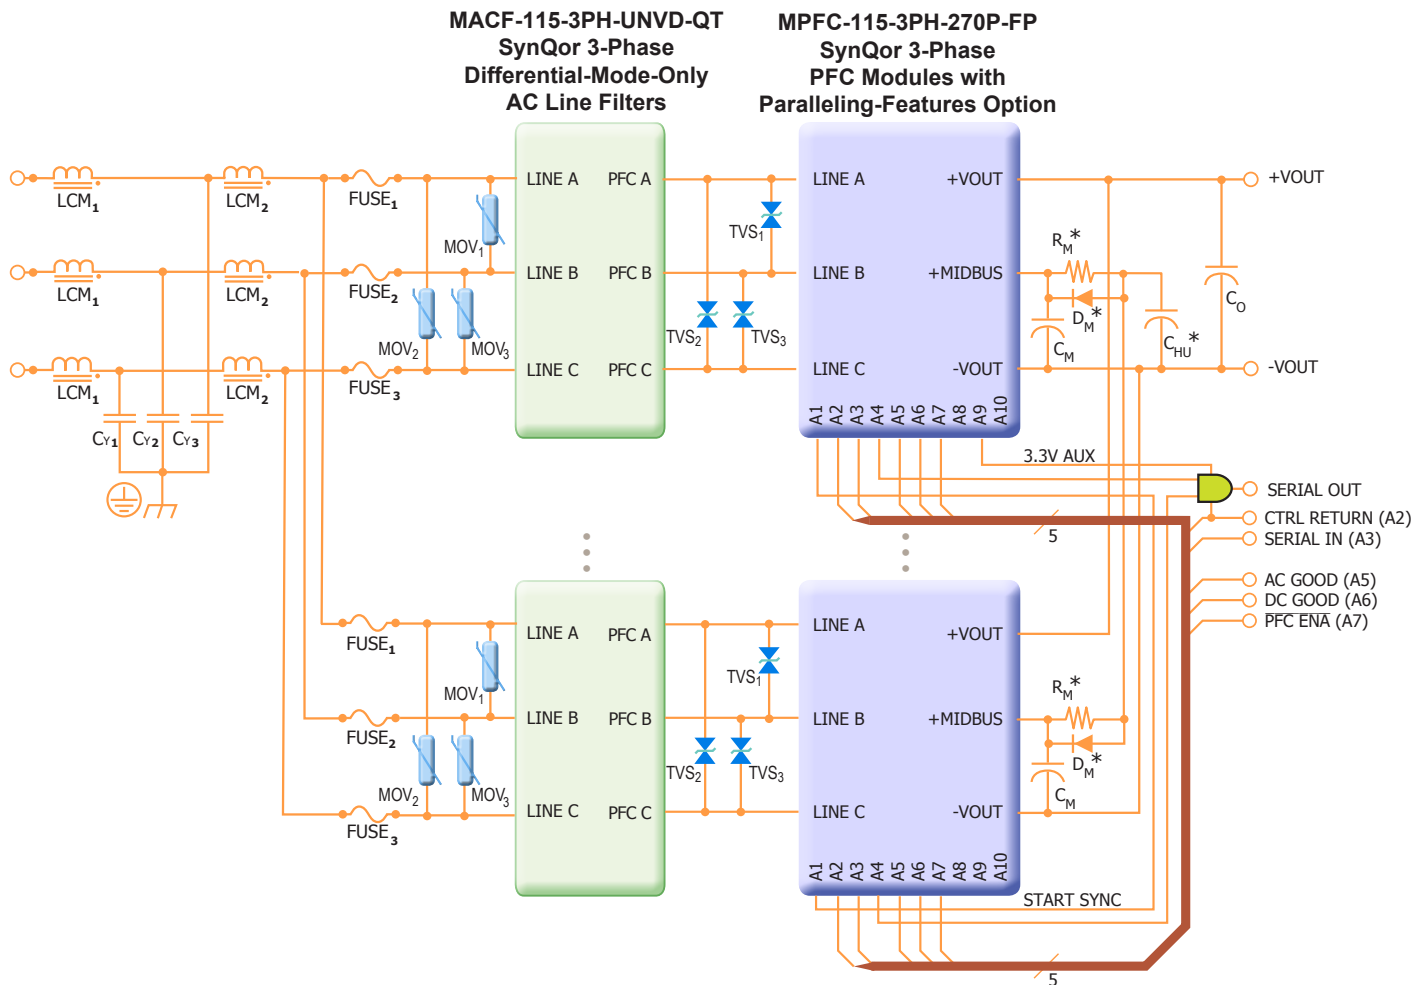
MACF-115-3PH-UNVD-QT
SynQor 3-Phase
Differential-Mode-Only
AC Line Filters

MPFC-115-3PH-270P-FP
SynQor 3-Phase
PFC Modules with
Paralleling-Features Option

$LCM_1$ $LCM_2$ $FUSE_1$ $MOV_1$ LINE A PFC A $TVS_1$ LINE A +VOUT +VOUT

$LCM_1$ $LCM_2$ $FUSE_2$ LINE B PFC B LINE B +MIDBUS $R_M$* $D_M$* $C_O$

$MOV_2$ $MOV_3$ $TVS_2$ $TVS_3$ $C_M$ $C_{HU}$*

$LCM_1$ $LCM_2$ $FUSE_3$ LINE C PFC C LINE C -VOUT -VOUT

$C_{Y1}$ $C_{Y2}$ $C_{Y3}$

A1 A2 A3 A4 A5 A6 A7 A8 A9 A10

3.3V AUX

SERIAL OUT

5

CTRL RETURN (A2)
SERIAL IN (A3)

AC GOOD (A5)
DC GOOD (A6)
PFC ENA (A7)

$FUSE_1$ $MOV_1$ LINE A PFC A $TVS_1$ LINE A +VOUT

$FUSE_2$ LINE B PFC B LINE B +MIDBUS $R_M$* $D_M$*

$MOV_2$ $MOV_3$ $TVS_2$ $TVS_3$ $C_M$

$FUSE_3$ LINE C PFC C LINE C -VOUT

A1 A2 A3 A4 A5 A6 A7 A8 A9 A10

START SYNC

5